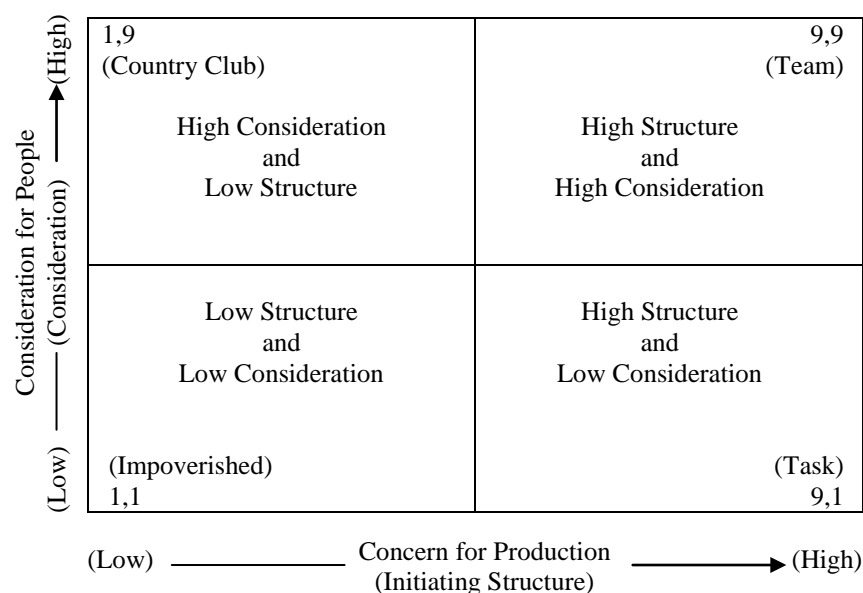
Consideration for People (Consideration)

(High)

(Low)

1,9
(Country Club)

High Consideration
and
Low Structure

9,9
(Team)

High Structure
and
High Consideration

Low Structure
and
Low Consideration

(Impoverished)
1,1

High Structure
and
Low Consideration

(Task)
9,1

(Low) Concern for Production (Initiating Structure) (High)